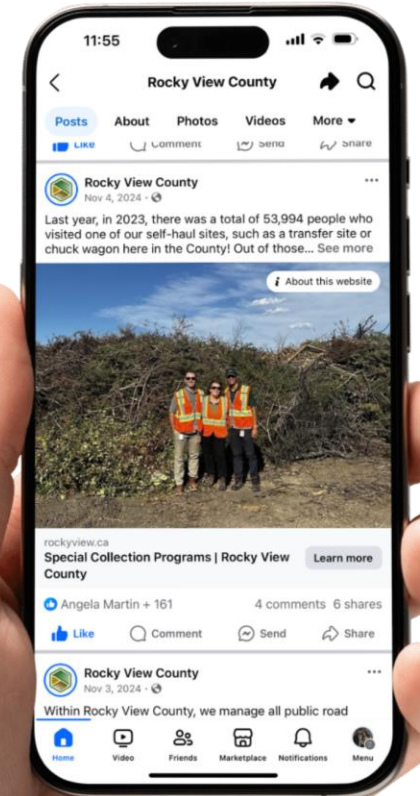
11:55

Rocky View County

Posts About Photos Videos More

Like Comment Send Share

Rocky View County
Nov 4, 2024 ·

Last year, in 2023, there was a total of 53,994 people who visited one of our self-haul sites, such as a transfer site or chuck wagon here in the County! Out of those... See more

About this website

rockyview.ca
Special Collection Programs | Rocky View County

Learn more

Angela Martin + 161 4 comments 6 shares

Like Comment Send Share

Rocky View County
Nov 3, 2024 ·

Within Rocky View County, we manage all public road

Home Video Friends Marketplace Notifications Menu